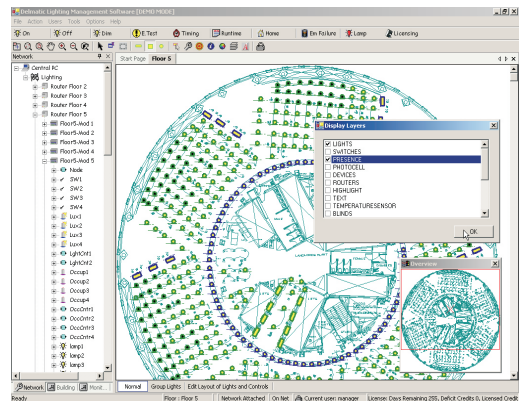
Delmatic Lighting Management Software [DEMO MODE]

File Action Users Tools Options Help

On Off Dim E.Test Timing Runtime Home Em Failure Lamp Licensing

Network

Central PC
Lighting
Router Floor 2
Router Floor 3
Router Floor 4
Router Floor 5
Floor5-Mod 1
Floor5-Mod 2
Floor5-Mod 3
Floor5-Mod 4
Floor5-Mod 5
Node
SW1
SW2
SW3
SW4
Lux1
Lux2
Lux3
Lux4
LightCntrl1
LightCntrl2
Occup1
Occup2
Occup3
Occup4
OccCntrl1
OccCntrl2
OccCntrl3
OccCntrl4
lamp1
lamp2
lamp3

Network Building Monit...

Start Page Floor 5

Display Layers

LIGHTS
SWITCHES
PRESENCE
PHOTOCELL
DEVICES
ROUTERS
HIGHLIGHT
TEXT
TEMPERATURESENSOR
BLINDS

OK

Overview

Normal Group Lights Edit Layout of Lights and Controls

Ready Floor : Floor 5 Network Attached On Net Current user: manager License: Days Remaining 255, Deficit Credits 0, Licensed Credit